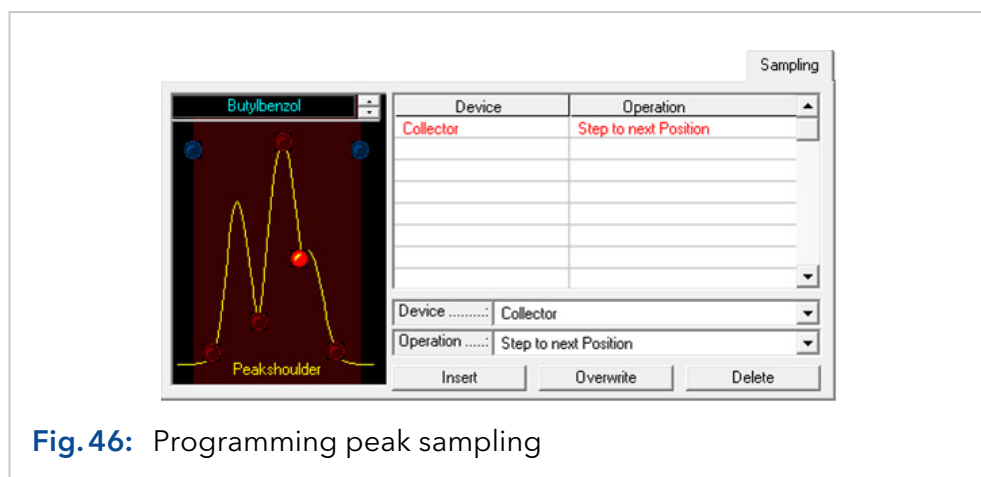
Sampling

Butylbenzol

Peakshoulder

| Device | Operation |
|---|---|
| Collector | Step to next Position |

Device .........: Collector

Operation .....: Step to next Position

Insert Overwrite Delete

Fig. 46: Programming peak sampling